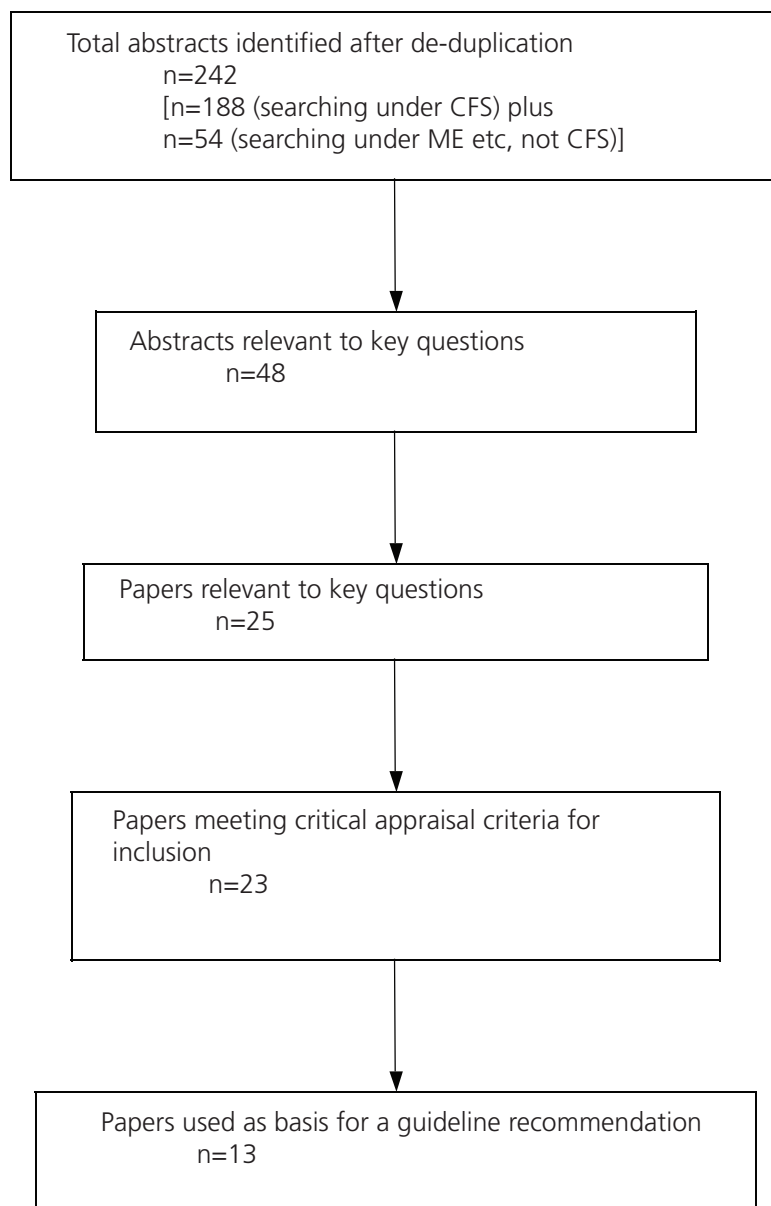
Total abstracts identified after de-duplication
n=242
[n=188 (searching under CFS) plus
n=54 (searching under ME etc, not CFS)]

Abstracts relevant to key questions
n=48

Papers relevant to key questions
n=25

Papers meeting critical appraisal criteria for inclusion
n=23

Papers used as basis for a guideline recommendation
n=13